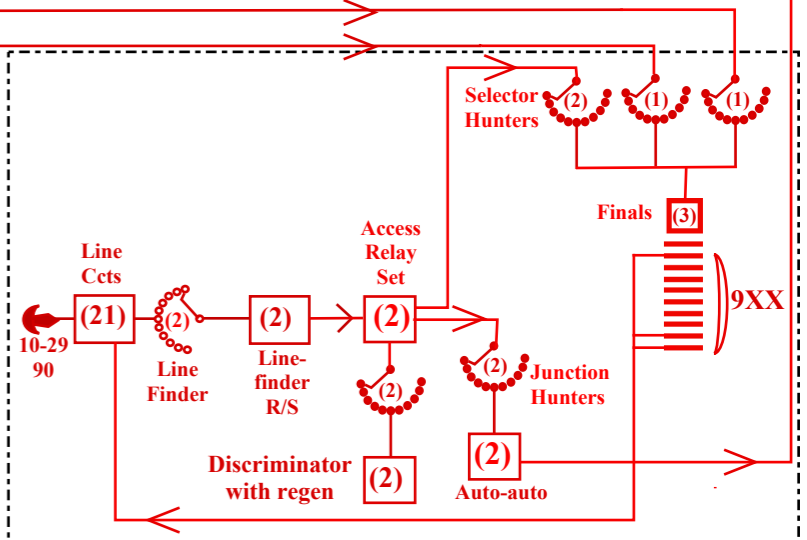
Selector Hunters

(2)

(1)

(1)

Finals

(3)

Line Ccts

(21)

10-29
90

(2)

Line Finder

(2)

Line-finder R/S

Access Relay Set

(2)

(2)

Junction Hunters

(2)

Discriminator with regen

(2)

(2)

Auto-auto

9XX